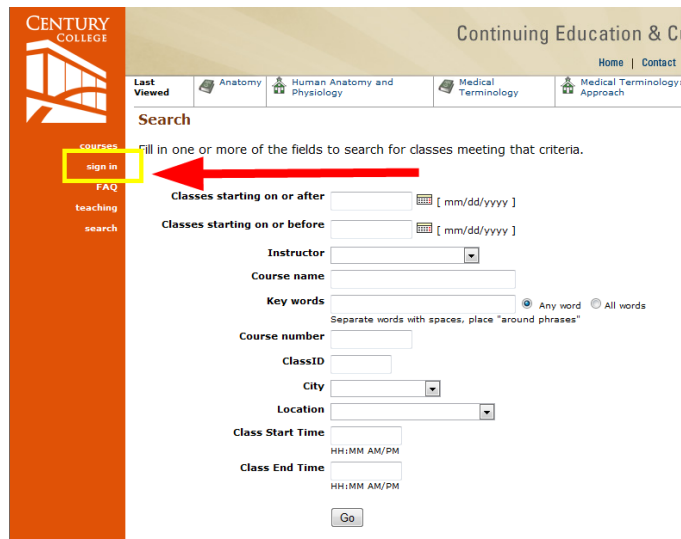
CENTURY COLLEGE

Continuing Education & C

Home | Contact

Last Viewed | Anatomy | Human Anatomy and Physiology | Medical Terminology | Medical Terminology: Approach

courses
sign in
FAQ
teaching
search

Search

Fill in one or more of the fields to search for classes meeting that criteria.

Classes starting on or after [ mm/dd/yyyy ]

Classes starting on or before [ mm/dd/yyyy ]

Instructor

Course name

Key words
Any word
All words
Separate words with spaces, place "around phrases"

Course number

ClassID

City

Location

Class Start Time
HH:MM AM/PM

Class End Time
HH:MM AM/PM

Go